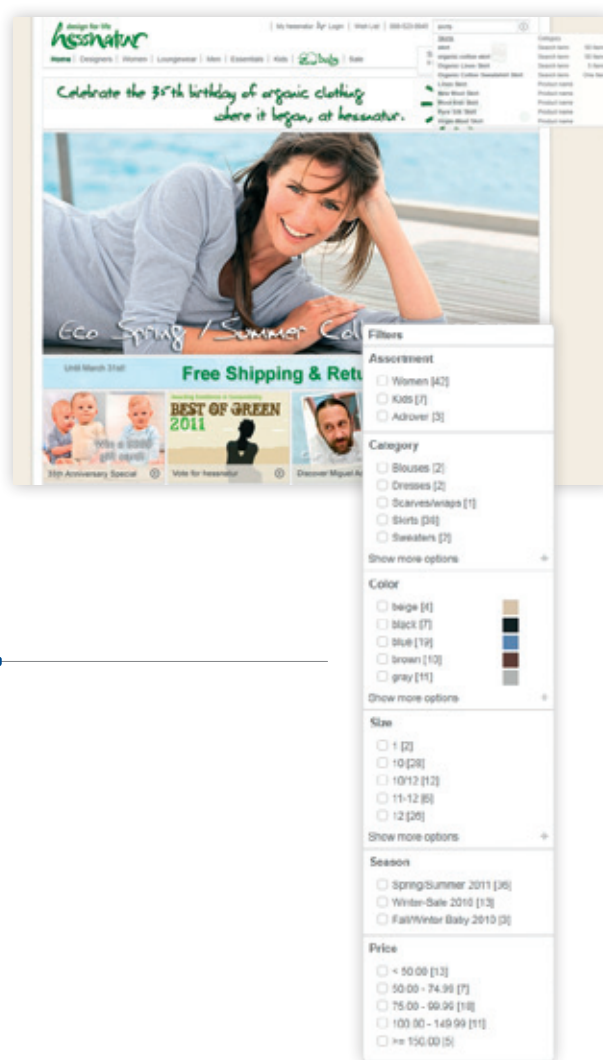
design for life
hessnatur

| My hessnatur | Login | Wish List | 888-523-8640

Home | Designers | Women | Loungewear | Men | Essentials | Kids | baby | Sale

shirts
Skirts
skirt
organic cotton skirt
Organic Linen Skirt
Organic Cotton Sweatshirt Skirt
Linen Skirt
Mini Wool Skirt
Wool-Knit Skirt
Rye Silk Skirt
Virgin Wool Skirt

Category
Search term
Search term
Search term
Search term
Product name
Product name
Product name
Product name
Product name

Celebrate the 35th birthday of organic clothing where it began, at hessnatur.

Eco Spring / Summer Coll

Until March 31st!
Free Shipping & Retu

BEST OF GREEN 2011

35th Anniversary Special
Vote for hessnatur
Discover Miguel A

Filters

Assortment
Women [42]
Kids [7]
Adrover [3]

Category
Blouses [2]
Dresses [2]
Scarves/wraps [1]
Skirts [36]
Sweaters [2]
Show more options

Color
beige [4]
black [7]
blue [19]
brown [10]
gray [11]
Show more options

Size
1 [2]
10 [28]
10/12 [12]
11-12 [6]
12 [26]
Show more options

Season
Spring/Summer 2011 [36]
Winter-Sale 2010 [13]
Fall/Winter Baby 2010 [3]

Price
< 50.00 [13]
50.00 - 74.99 [7]
75.00 - 99.99 [18]
100.00 - 149.99 [11]
>= 150.00 [5]